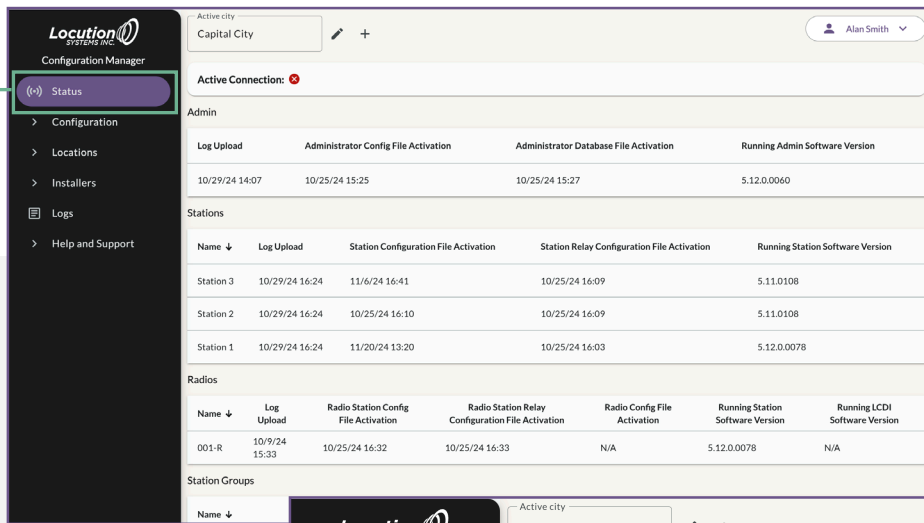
Locution SYSTEMS INC.
Configuration Manager

Status
Configuration
Locations
Installers
Logs
Help and Support

Active city
Capital City

Alan Smith

Active Connection:

Admin

| Log Upload | Administrator Config File Activation | Administrator Database File Activation | Running Admin Software Version |
|---|---|---|---|
| 10/29/24 14:07 | 10/25/24 15:25 | 10/25/24 15:27 | 5.12.0.0060 |

Stations

| Name ↓ | Log Upload | Station Configuration File Activation | Station Relay Configuration File Activation | Running Station Software Version |
|---|---|---|---|---|
| Station 3 | 10/29/24 16:24 | 11/6/24 16:41 | 10/25/24 16:09 | 5.11.0108 |
| Station 2 | 10/29/24 16:24 | 10/25/24 16:10 | 10/25/24 16:09 | 5.11.0108 |
| Station 1 | 10/29/24 16:24 | 11/20/24 13:20 | 10/25/24 16:03 | 5.12.0.0078 |

Radios

| Name ↓ | Log Upload | Radio Station Config File Activation | Radio Station Relay Configuration File Activation | Radio Config File Activation | Running Station Software Version | Running LCDI Software Version |
|---|---|---|---|---|---|---|
| 001-R | 10/9/24 15:33 | 10/25/24 16:32 | 10/25/24 16:33 | N/A | 5.12.0.0078 | N/A |

Station Groups

Name ↓

Active city